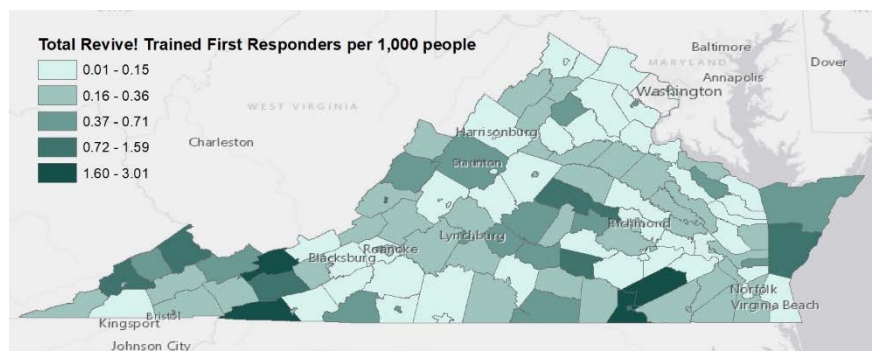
Total Revive! Trained First Responders per 1,000 people

0.01 - 0.15
0.16 - 0.36
0.37 - 0.71
0.72 - 1.59
1.60 - 3.01

Baltimore
MARYLAND
Annapolis
Dover
Washington
WEST VIRGINIA
Charleston
Harrisonburg
Staunton
Richmond
Lynchburg
Roanoke
Blacksburg
Norfolk
Virginia Beach
Bristol
Kingsport
Johnson City